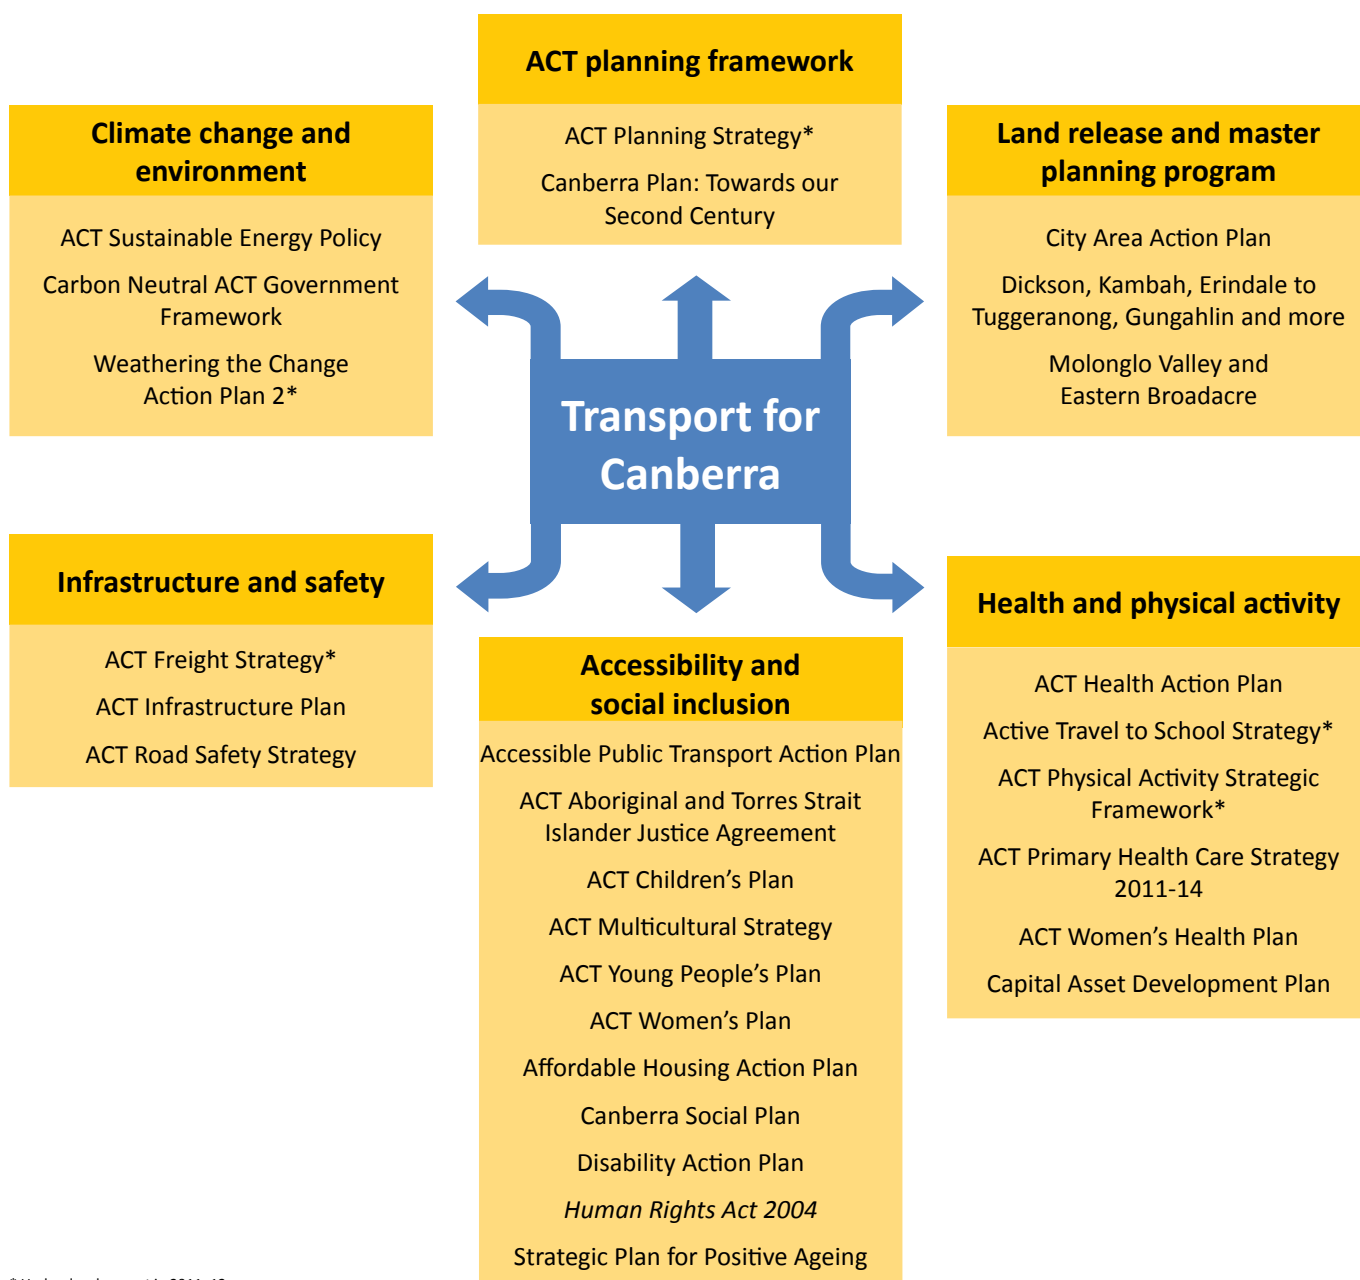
ACT planning framework

ACT Planning Strategy*

Canberra Plan: Towards our Second Century

Climate change and environment

ACT Sustainable Energy Policy

Carbon Neutral ACT Government Framework

Weathering the Change Action Plan 2*

Land release and master planning program

City Area Action Plan

Dickson, Kambah, Erindale to Tuggeranong, Gungahlin and more

Molonglo Valley and Eastern Broadacre

Transport for Canberra

Infrastructure and safety

ACT Freight Strategy*

ACT Infrastructure Plan

ACT Road Safety Strategy

Accessibility and social inclusion

Accessible Public Transport Action Plan

ACT Aboriginal and Torres Strait Islander Justice Agreement

ACT Children's Plan

ACT Multicultural Strategy

ACT Young People's Plan

ACT Women's Plan

Affordable Housing Action Plan

Canberra Social Plan

Disability Action Plan

*Human Rights Act 2004*

Strategic Plan for Positive Ageing

Health and physical activity

ACT Health Action Plan

Active Travel to School Strategy*

ACT Physical Activity Strategic Framework*

ACT Primary Health Care Strategy 2011-14

ACT Women's Health Plan

Capital Asset Development Plan

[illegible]